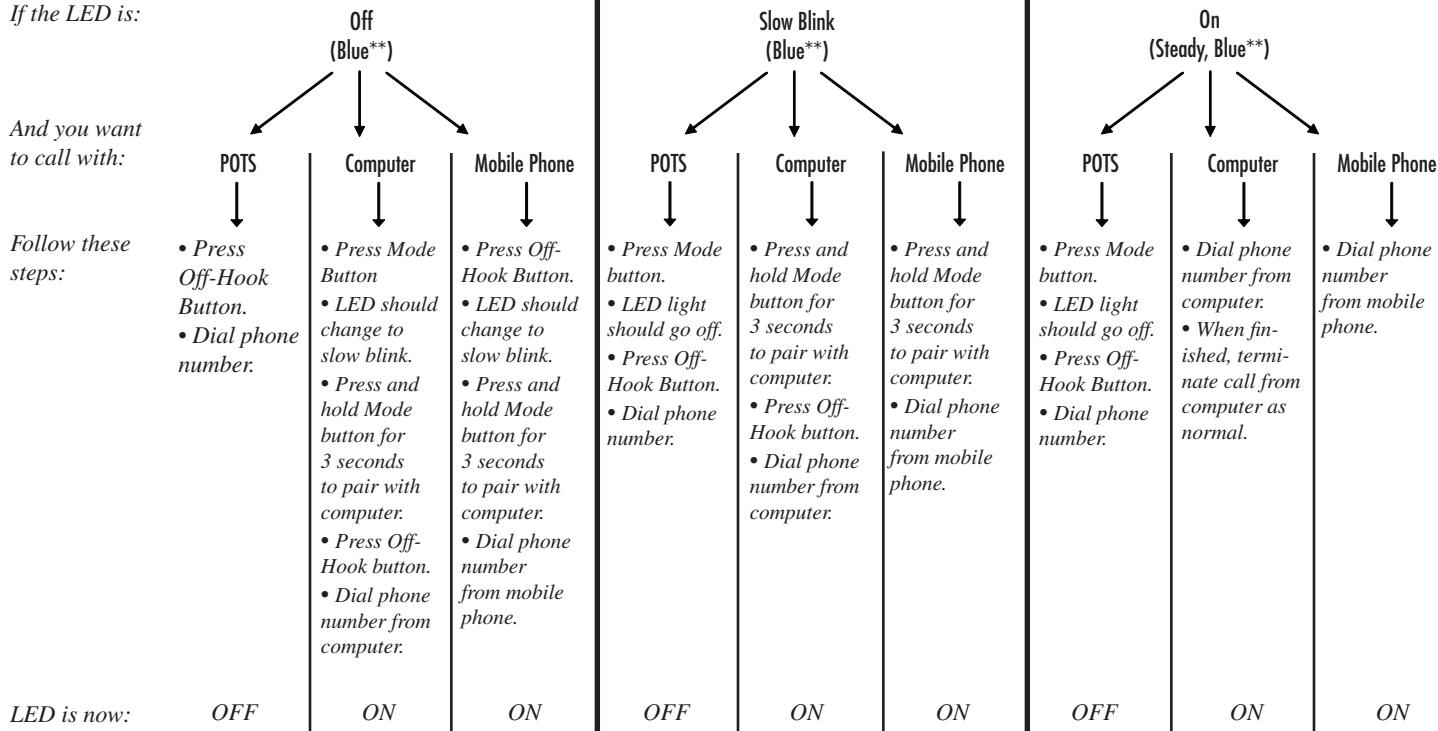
If the LED is:

Off
(Blue**)

Slow Blink
(Blue**)

On
(Steady, Blue**)

And you want to call with:

POTS

Computer

Mobile Phone

POTS

Computer

Mobile Phone

POTS

Computer

Mobile Phone

Follow these steps:

• Press Off-Hook Button.
• Dial phone number.

• Press Mode Button
• LED should change to slow blink.
• Press and hold Mode button for 3 seconds to pair with computer.
• Press Off-Hook button.
• Dial phone number from computer.

• Press Off-Hook Button.
• LED should change to slow blink.
• Press and hold Mode button for 3 seconds to pair with computer.
• Dial phone number from mobile phone.

• Press Mode button.
• LED light should go off.
• Press Off-Hook Button.
• Dial phone number.

• Press and hold Mode button for 3 seconds to pair with computer.
• Press Off-Hook button.
• Dial phone number from computer.

• Press and hold Mode button for 3 seconds to pair with computer.
• Dial phone number from mobile phone.

• Press Mode button.
• LED light should go off.
• Press Off-Hook Button.
• Dial phone number.

• Dial phone number from computer.
• When finished, terminate call from computer as normal.

• Dial phone number from mobile phone.

LED is now:

OFF

ON

ON

OFF

ON

ON

OFF

ON

ON